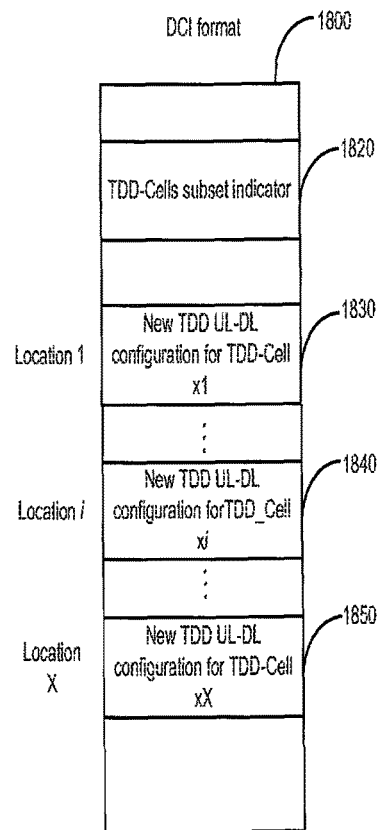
DCI format
1800

TDD-Cells subset indicator
1820

Location 1
New TDD UL-DL configuration for TDD-Cell x1
1830

⋮

Location *i*
New TDD UL-DL configuration forTDD_Cell x*i*
1840

⋮

Location X
New TDD UL-DL configuration for TDD-Cell xX
1850